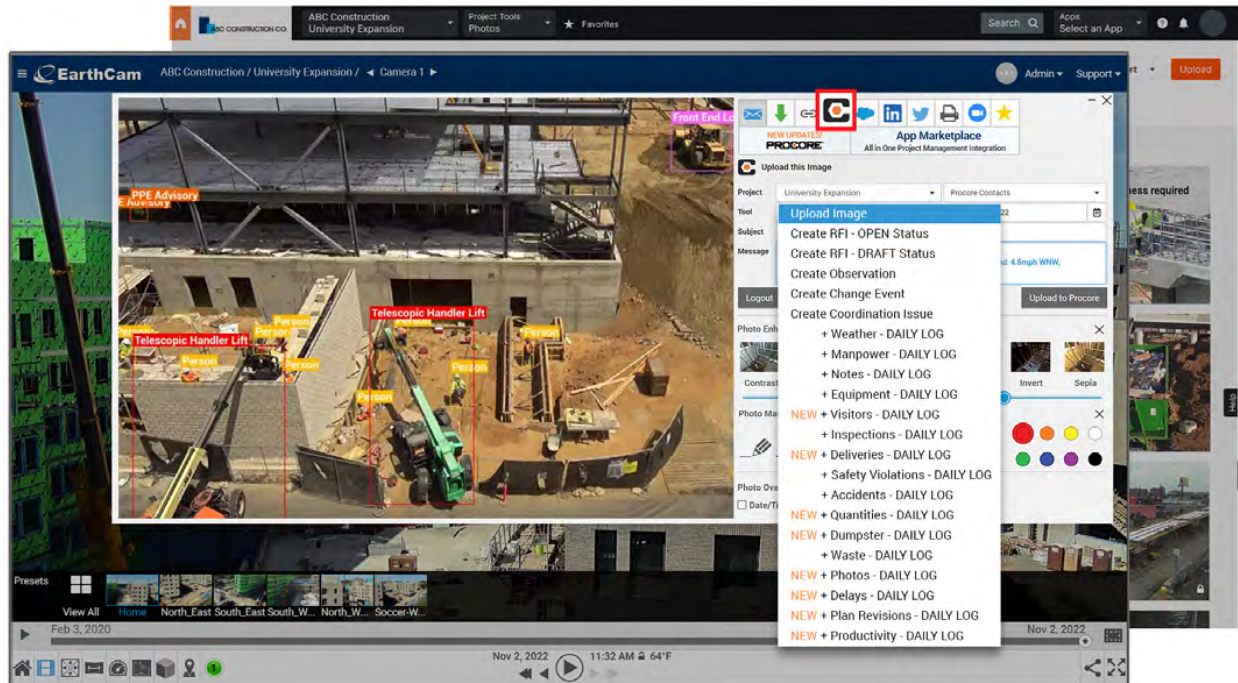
ABC CONSTRUCTION CO.
ABC Construction
University Expansion
Project Tools
Photos
Favorites
Search
Apps
Select an App
Upload

EarthCam
ABC Construction / University Expansion / ◄ Camera 1 ►
Admin
Support

Front End Lo
PPE Advisory
Telescopic Handler Lift
Telescopic Handler Lift
Person
Person
Person
Person
Person
Person
Person

NEW UPDATE!
PROCORE
App Marketplace
All in One Project Management Integration
Upload this Image
Project
University Expansion
Procore Contacts
Tool
Subject
Message
Logout
Upload to Procore
Photo Enh
Contrast
Invert
Sepia
Photo Ma
Photo Ove
Date/Ti

Upload Image
Create RFI - OPEN Status
Create RFI - DRAFT Status
Create Observation
Create Change Event
Create Coordination Issue
+ Weather - DAILY LOG
+ Manpower - DAILY LOG
+ Notes - DAILY LOG
+ Equipment - DAILY LOG
NEW + Visitors - DAILY LOG
+ Inspections - DAILY LOG
NEW + Deliveries - DAILY LOG
+ Safety Violations - DAILY LOG
+ Accidents - DAILY LOG
NEW + Quantities - DAILY LOG
NEW + Dumpster - DAILY LOG
+ Waste - DAILY LOG
NEW + Photos - DAILY LOG
NEW + Delays - DAILY LOG
NEW + Plan Revisions - DAILY LOG
NEW + Productivity - DAILY LOG

ness required

Presets
View All
Home
North_East
South_East
South_W...
North_W...
Soccer-W...
Feb 3, 2020
Nov 2, 2022
Nov 2, 2022
11:32 AM
64°F